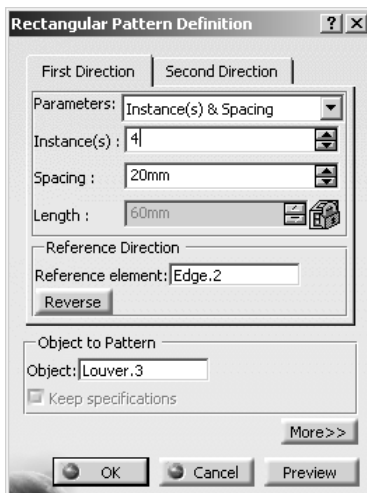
Rectangular Pattern Definition ? X

First Direction | Second Direction

Parameters: Instance(s) & Spacing
Instance(s) : 4
Spacing : 20mm
Length : 60mm

Reference Direction
Reference element: Edge.2
Reverse

Object to Pattern
Object: Louver.3
Keep specifications

More>>

OK Cancel Preview